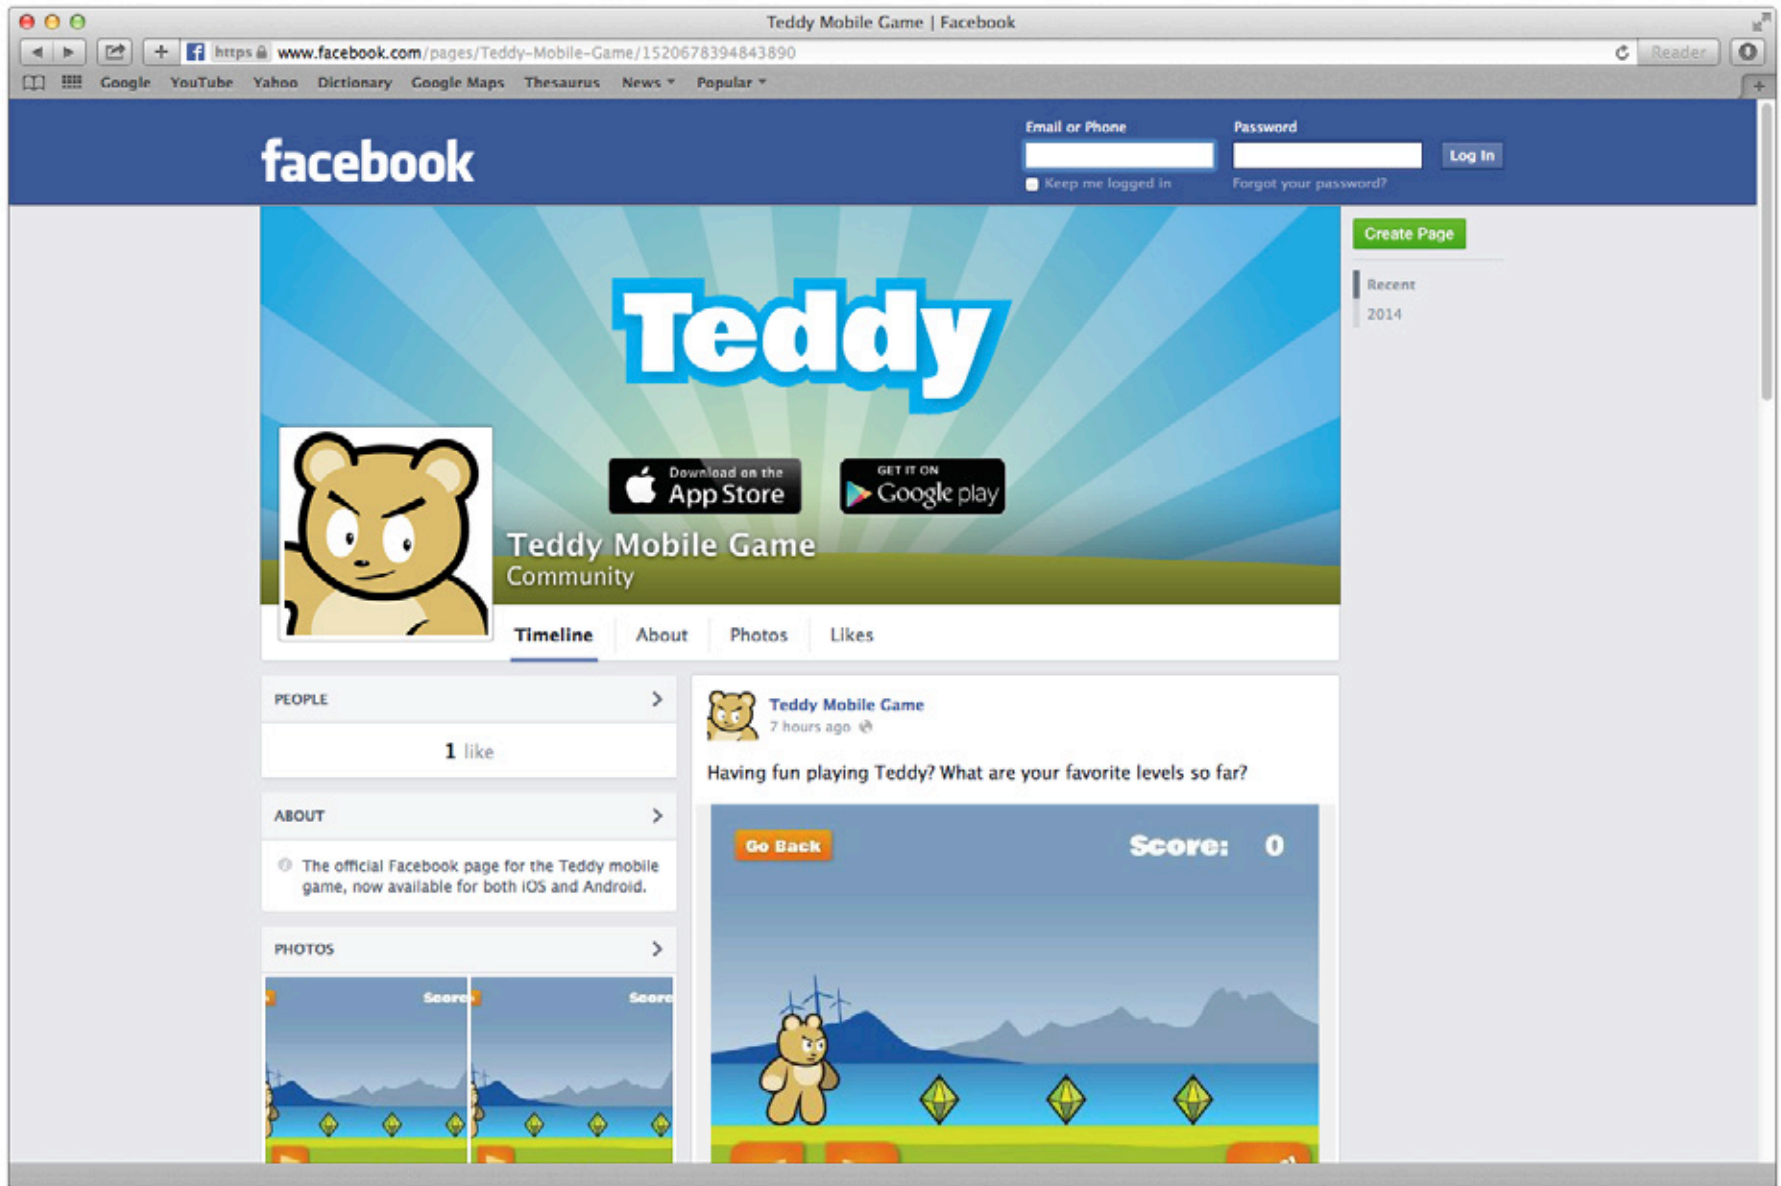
Teddy Mobile Game | Facebook

https www.facebook.com/pages/Teddy-Mobile-Game/1520678394843890

Reader

Google YouTube Yahoo Dictionary Google Maps Thesaurus News Popular

facebook

Email or Phone

Password

Log In

Keep me logged in

Forgot your password?

Teddy

Download on the App Store

GET IT ON Google play

Teddy Mobile Game
Community

Timeline About Photos Likes

Create Page

Recent
2014

PEOPLE

1 like

ABOUT

The official Facebook page for the Teddy mobile game, now available for both iOS and Android.

PHOTOS

Score

Score

Teddy Mobile Game
7 hours ago

Having fun playing Teddy? What are your favorite levels so far?

Go Back

Score: 0